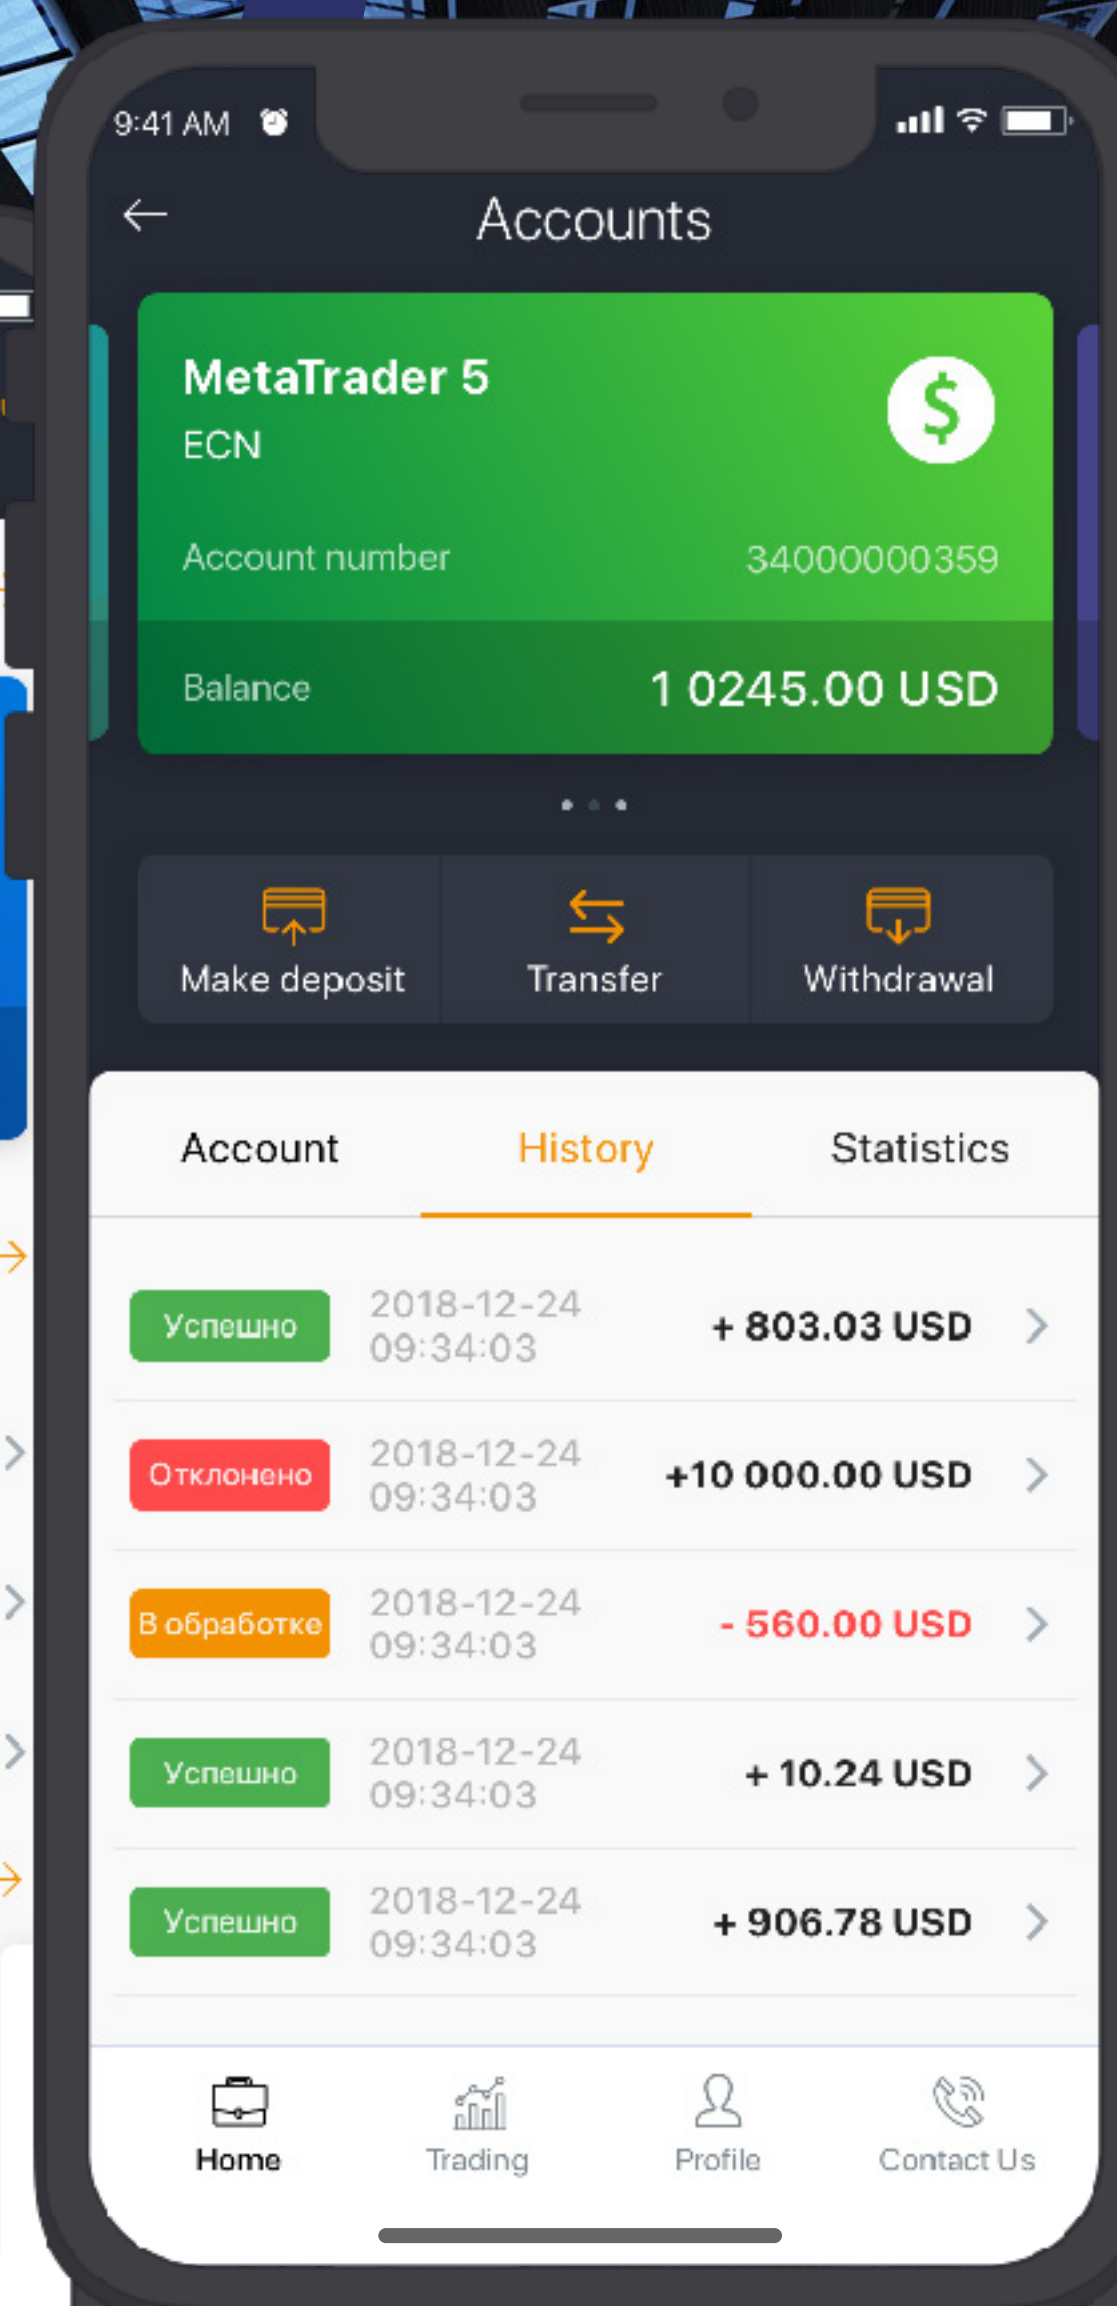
9:41 AM

Accounts

MetaTrader 5
ECN
$
Account number 34000000359
Balance 1 0245.00 USD

Make deposit
Transfer
Withdrawal

Account
History
Statistics

Успешно 2018-12-24 09:34:03 + 803.03 USD
Отклонено 2018-12-24 09:34:03 +10 000.00 USD
В обработке 2018-12-24 09:34:03 - 560.00 USD
Успешно 2018-12-24 09:34:03 + 10.24 USD
Успешно 2018-12-24 09:34:03 + 906.78 USD

Home
Trading
Profile
Contact Us